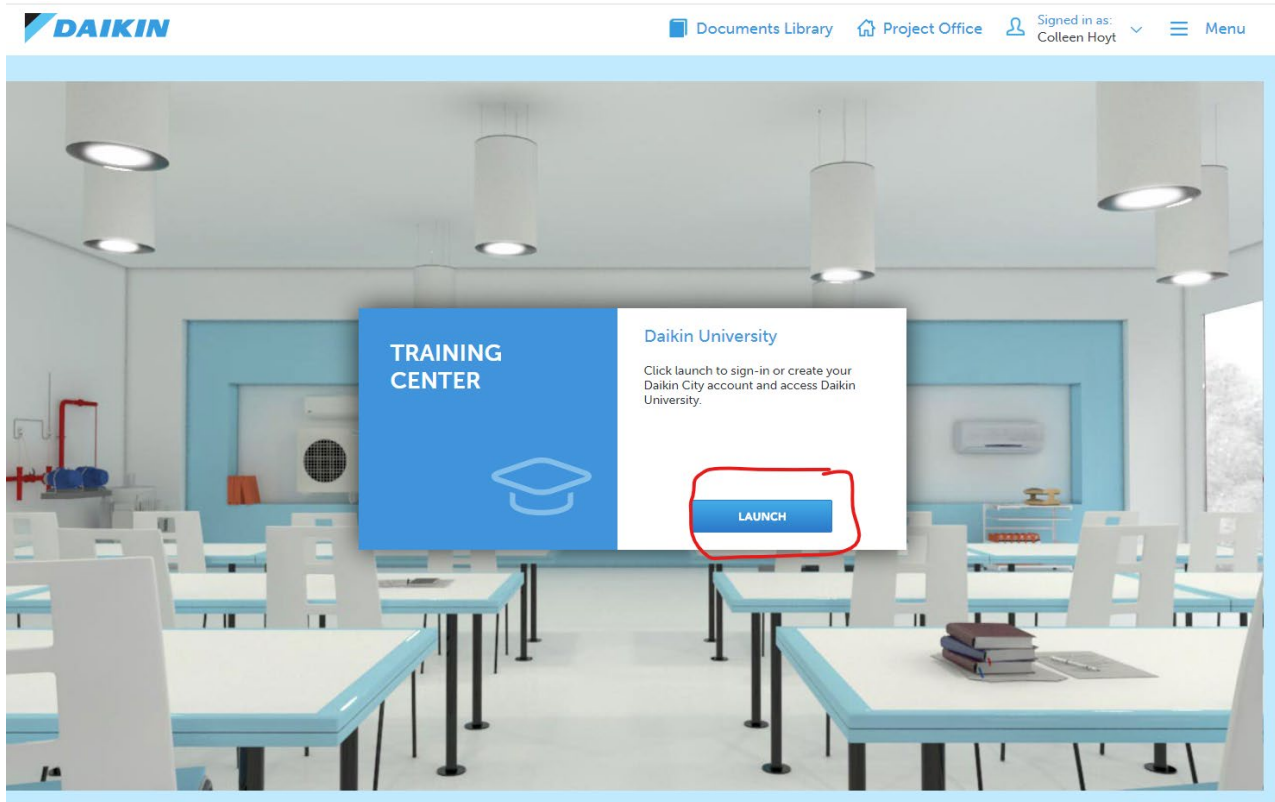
DAIKIN

Documents Library
Project Office
Signed in as:
Colleen Hoyt
Menu

TRAINING CENTER

Daikin University

Click launch to sign-in or create your Daikin City account and access Daikin University.

LAUNCH